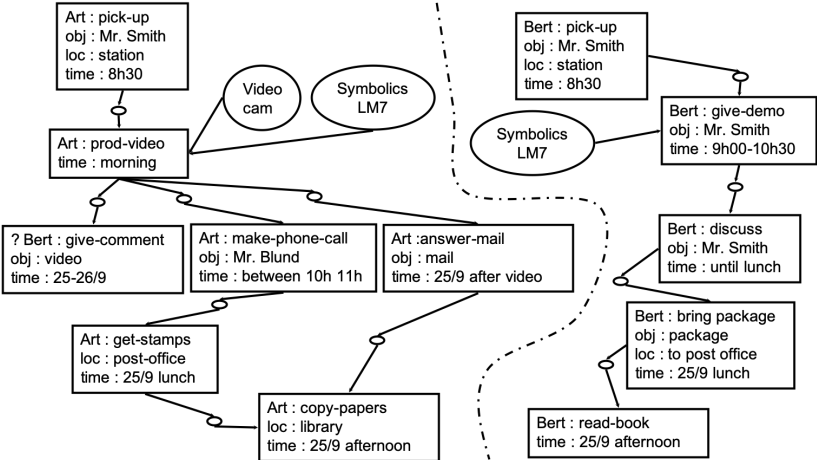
Art : pick-up
obj : Mr. Smith
loc : station
time : 8h30

Video cam

Symbolics LM7

Art : prod-video
time : morning

? Bert : give-comment
obj : video
time : 25-26/9

Art : make-phone-call
obj : Mr. Blund
time : between 10h 11h

Art :answer-mail
obj : mail
time : 25/9 after video

Art : get-stamps
loc : post-office
time : 25/9 lunch

Art : copy-papers
loc : library
time : 25/9 afternoon

Bert : pick-up
obj : Mr. Smith
loc : station
time : 8h30

Symbolics LM7

Bert : give-demo
obj : Mr. Smith
time : 9h00-10h30

Bert : discuss
obj : Mr. Smith
time : until lunch

Bert : bring package
obj : package
loc : to post office
time : 25/9 lunch

Bert : read-book
time : 25/9 afternoon